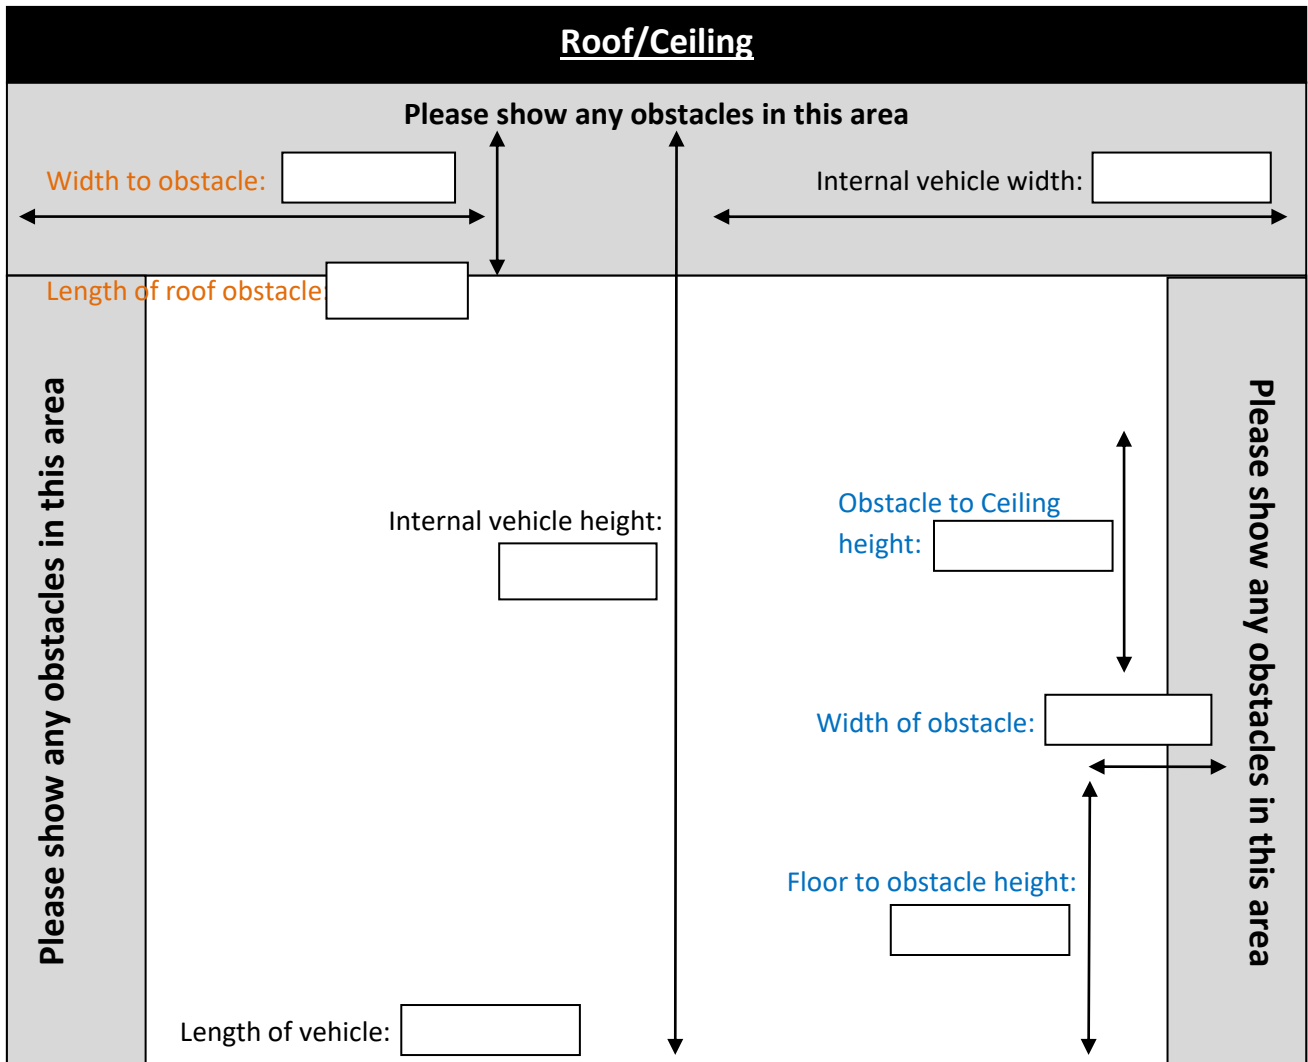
Roof/Ceiling

Please show any obstacles in this area

Width to obstacle:

Internal vehicle width:

Length of roof obstacle:

Please show any obstacles in this area

Internal vehicle height:

Obstacle to Ceiling height:

Please show any obstacles in this area

Width of obstacle:

Floor to obstacle height:

Length of vehicle: